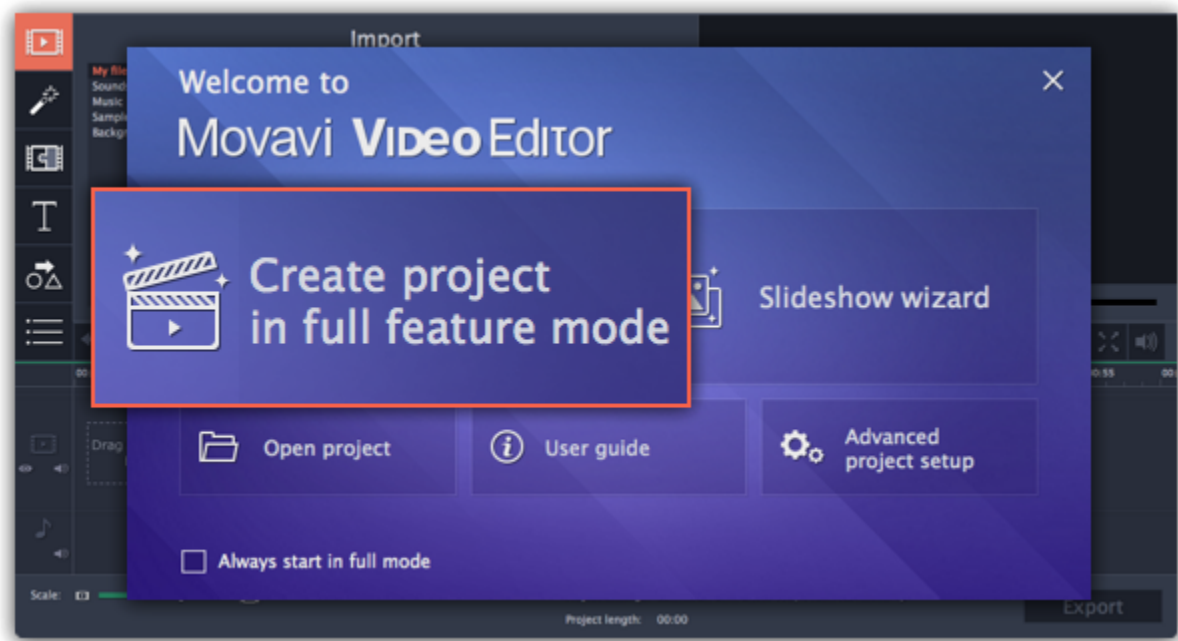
Import

My file
Sound
Music
Sampl
Backg

Welcome to
Movavi VIDEO Editor

×

Create project in full feature mode

Slideshow wizard

Open project

User guide

Advanced project setup

Always start in full mode

00

:55

00

Drag

Scale:

Project length: 00:00

Export